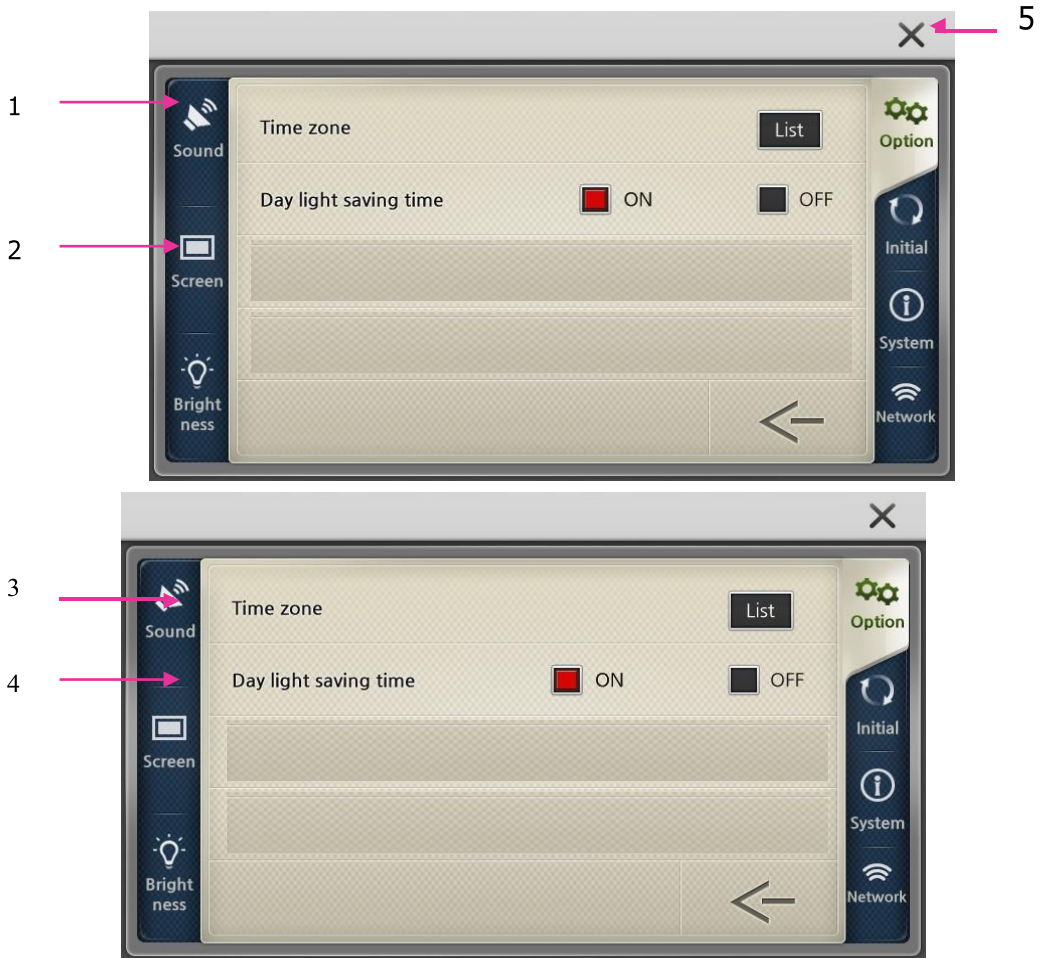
5
1
2

Sound
Screen
Bright ness

Time zone
List
Day light saving time
ON
OFF

Option
Initial
System
Network

3
4

Sound
Screen
Bright ness

Time zone
List
Day light saving time
ON
OFF

Option
Initial
System
Network